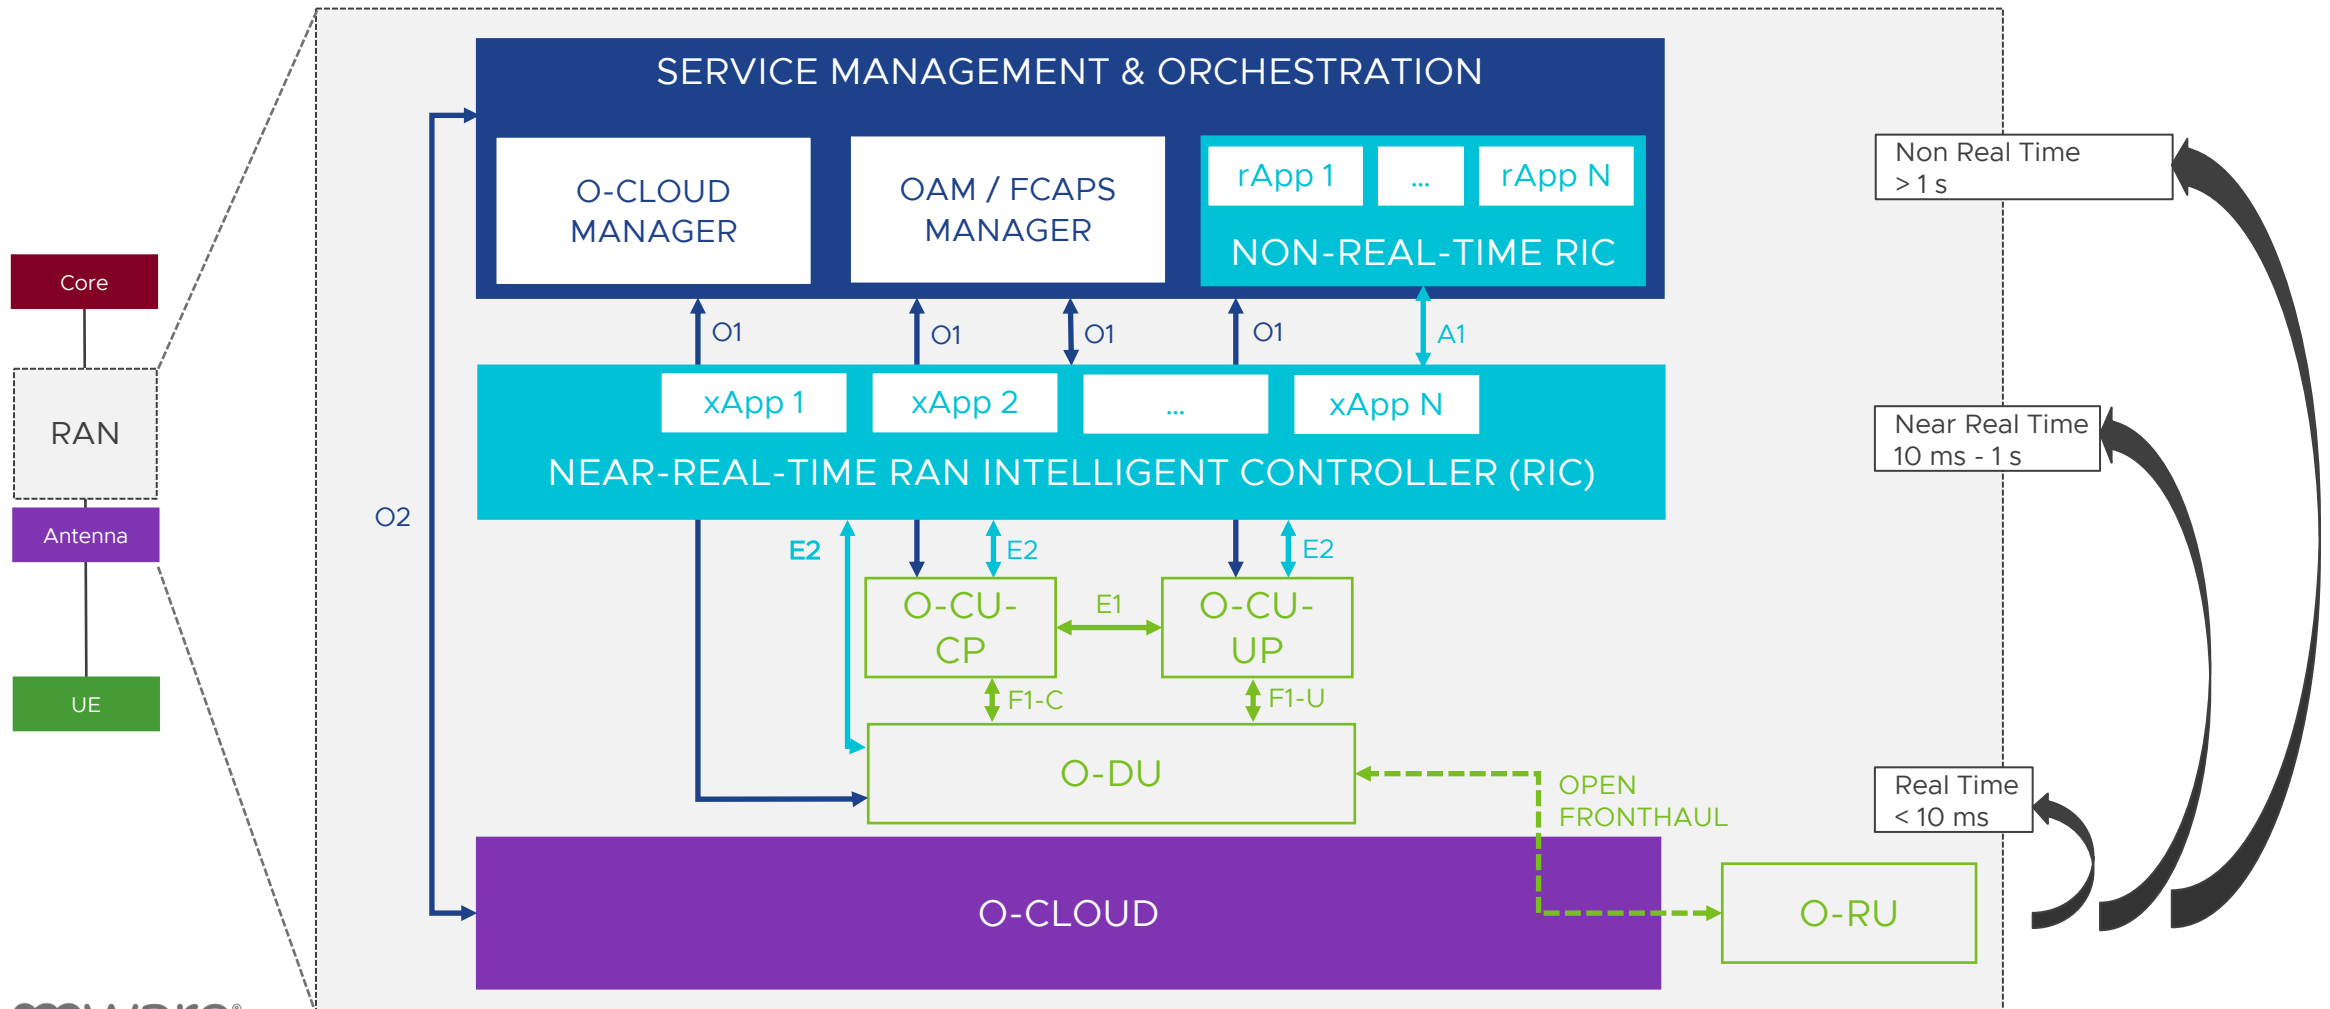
Core

RAN

Antenna

UE

SERVICE MANAGEMENT & ORCHESTRATION

O-CLOUD MANAGER

OAM / FCAPS MANAGER

rApp 1 ... rApp N

NON-REAL-TIME RIC

O1 O1 O1 O1 A1

O2

xApp 1 xApp 2 ... xApp N

NEAR-REAL-TIME RAN INTELLIGENT CONTROLLER (RIC)

E2 E2 E2

O-CU-CP

E1

O-CU-UP

F1-C F1-U

O-DU

OPEN FRONTHAUL

O-CLOUD

O-RU

Non Real Time
> 1 s

Near Real Time
10 ms - 1 s

Real Time
< 10 ms